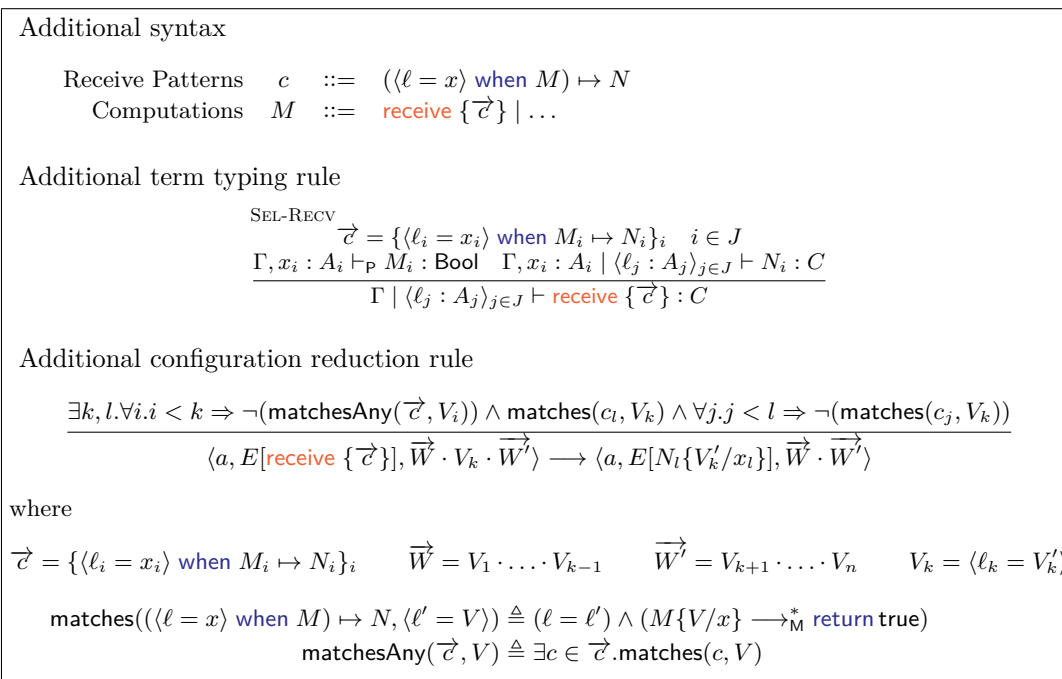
Additional syntax

Receive Patterns $c$ ::= $(\langle \ell = x\rangle$ when $M) \mapsto N$
Computations $M$ ::= receive $\{\overrightarrow{c}\}$ | ...

Additional term typing rule

Sel-Recv
$$\frac{\overrightarrow{c} = \{\langle \ell_i = x_i\rangle \text{ when } M_i \mapsto N_i\}_i \quad i \in J \qquad \Gamma, x_i : A_i \vdash_{\mathsf{P}} M_i : \mathsf{Bool} \quad \Gamma, x_i : A_i \mid \langle \ell_j : A_j\rangle_{j\in J} \vdash N_i : C}{\Gamma \mid \langle \ell_j : A_j\rangle_{j \in J} \vdash \text{receive } \{\overrightarrow{c}\} : C}$$

Additional configuration reduction rule

$$\frac{\exists k, l. \forall i. i < k \Rightarrow \neg(\mathsf{matchesAny}(\overrightarrow{c}, V_i)) \wedge \mathsf{matches}(c_l, V_k) \wedge \forall j. j < l \Rightarrow \neg(\mathsf{matches}(c_j, V_k))}{\langle a, E[\text{receive } \{\overrightarrow{c}\}], \overrightarrow{W} \cdot V_k \cdot \overrightarrow{W'}\rangle \longrightarrow \langle a, E[N_l\{V_k'/x_l\}], \overrightarrow{W} \cdot \overrightarrow{W'}\rangle}$$

where

$\overrightarrow{c} = \{\langle \ell_i = x_i\rangle$ when $M_i \mapsto N_i\}_i$ $\quad \overrightarrow{W} = V_1 \cdot \ldots \cdot V_{k-1}$ $\quad \overrightarrow{W'} = V_{k+1} \cdot \ldots \cdot V_n$ $\quad V_k = \langle \ell_k = V_k'$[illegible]

$\mathsf{matches}((\langle \ell = x\rangle$ when $M) \mapsto N, \langle \ell' = V\rangle) \triangleq (\ell = \ell') \wedge (M\{V/x\} \longrightarrow_{\mathsf{M}}^{*}$ return true)
$\mathsf{matchesAny}(\overrightarrow{c}, V) \triangleq \exists c \in \overrightarrow{c}. \mathsf{matches}(c, V)$